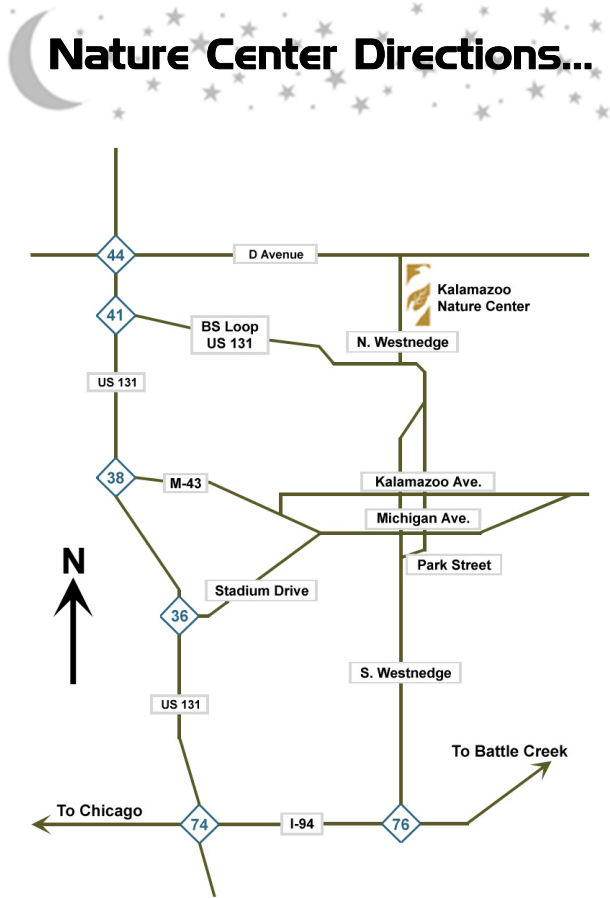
Nature Center Directions...

44
D Avenue
Kalamazoo Nature Center
41
BS Loop US 131
N. Westnedge
US 131
38
M-43
Kalamazoo Ave.
Michigan Ave.
N
Park Street
Stadium Drive
36
S. Westnedge
US 131
To Battle Creek
To Chicago
74
I-94
76